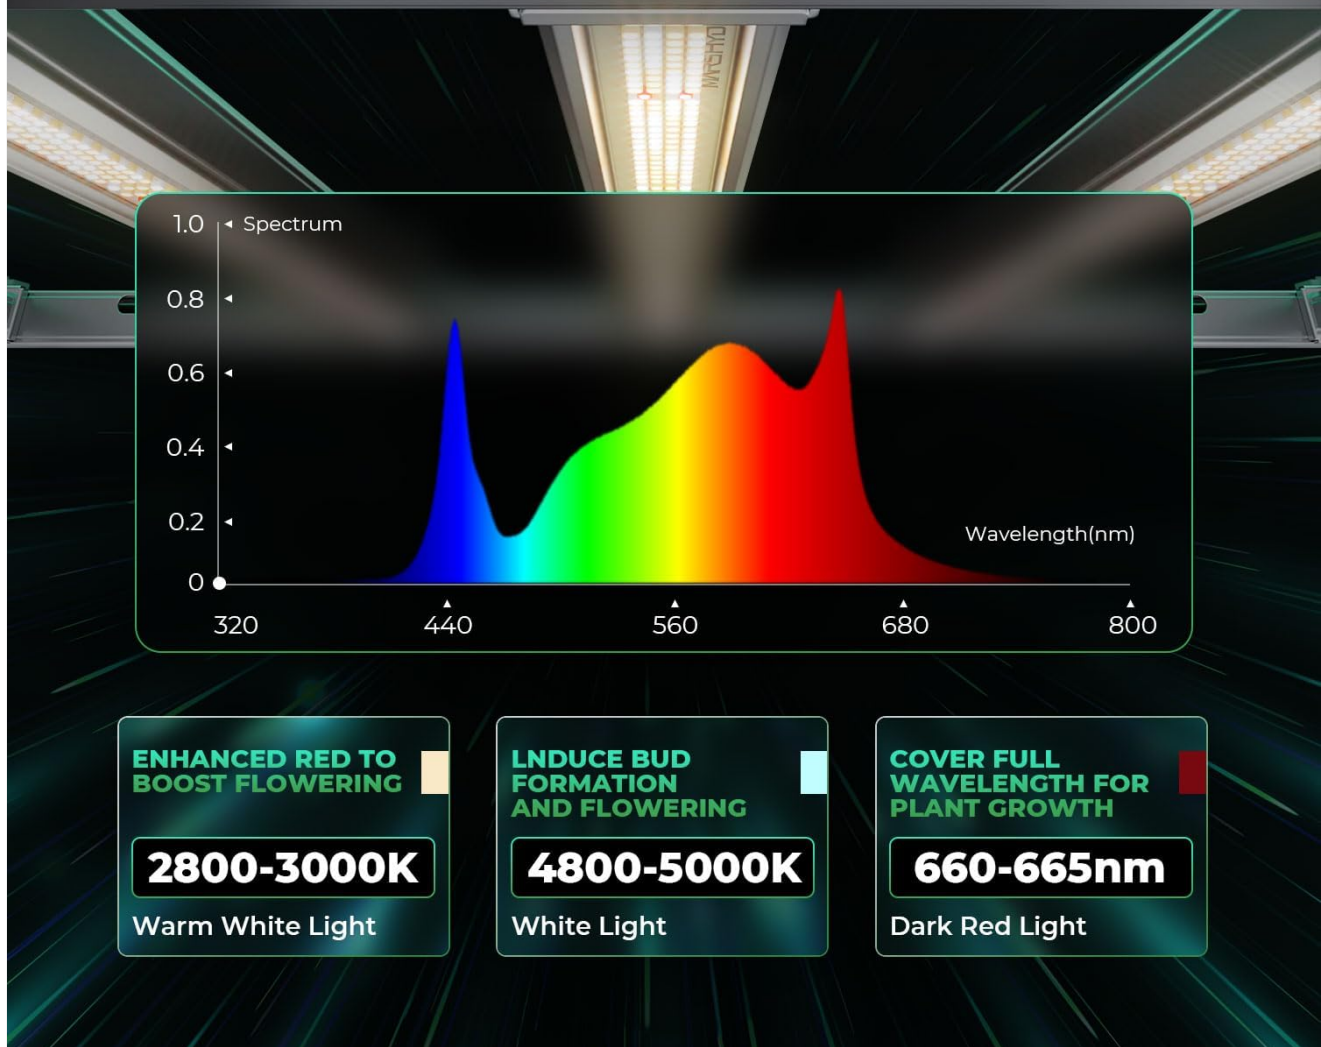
MARSHYDRO

1.0 Spectrum
0.8
0.6
0.4
0.2
0

Wavelength(nm)

320 440 560 680 800

ENHANCED RED TO BOOST FLOWERING

2800-3000K

Warm White Light

LNDUCE BUD FORMATION AND FLOWERING

4800-5000K

White Light

COVER FULL WAVELENGTH FOR PLANT GROWTH

660-665nm

Dark Red Light